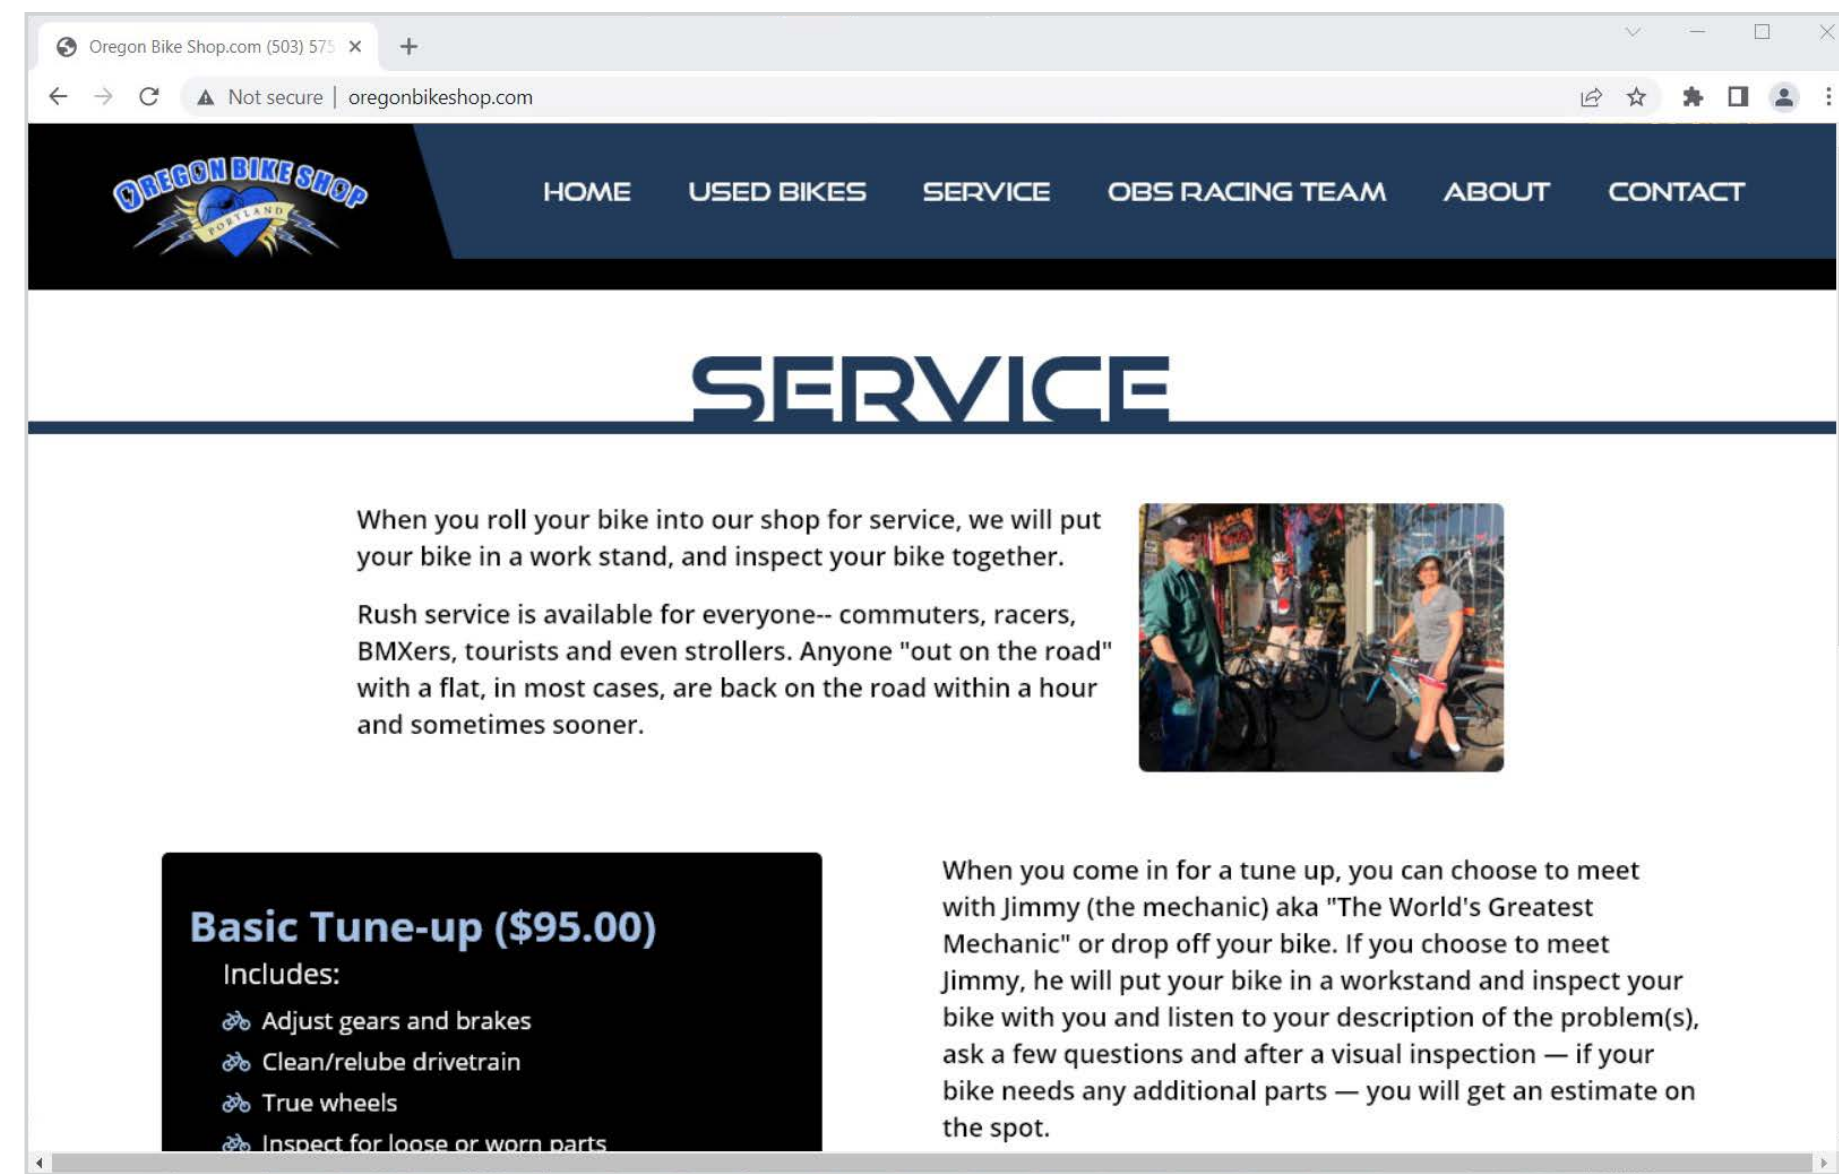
Oregon Bike Shop.com (503) 575

Not secure | oregonbikeshop.com

OREGON BIKE SHOP
PORTLAND

HOME USED BIKES SERVICE OBS RACING TEAM ABOUT CONTACT

SERVICE

When you roll your bike into our shop for service, we will put your bike in a work stand, and inspect your bike together.

Rush service is available for everyone-- commuters, racers, BMXers, tourists and even strollers. Anyone "out on the road" with a flat, in most cases, are back on the road within a hour and sometimes sooner.

Basic Tune-up ($95.00)

Includes:

Adjust gears and brakes

Clean/relube drivetrain

True wheels

Inspect for loose or worn parts

When you come in for a tune up, you can choose to meet with Jimmy (the mechanic) aka "The World's Greatest Mechanic" or drop off your bike. If you choose to meet Jimmy, he will put your bike in a workstand and inspect your bike with you and listen to your description of the problem(s), ask a few questions and after a visual inspection — if your bike needs any additional parts — you will get an estimate on the spot.